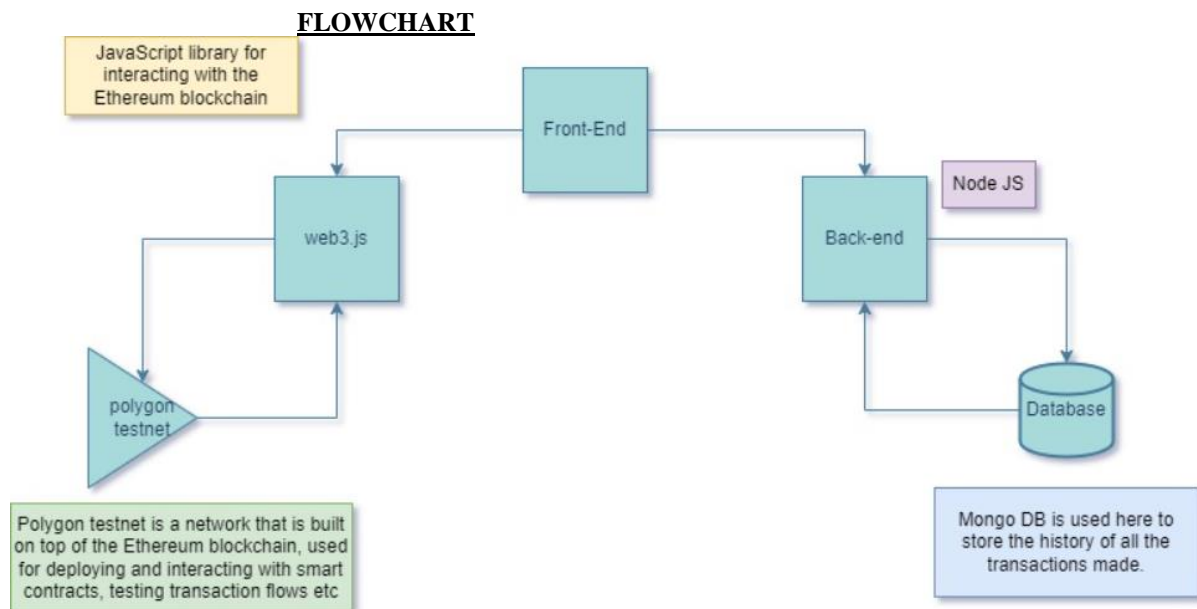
FLOWCHART

JavaScript library for interacting with the Ethereum blockchain

Front-End

web3.js

Node JS

Back-end

polygon testnet

Database

Polygon testnet is a network that is built on top of the Ethereum blockchain, used for deploying and interacting with smart contracts, testing transaction flows etc

Mongo DB is used here to store the history of all the transactions made.